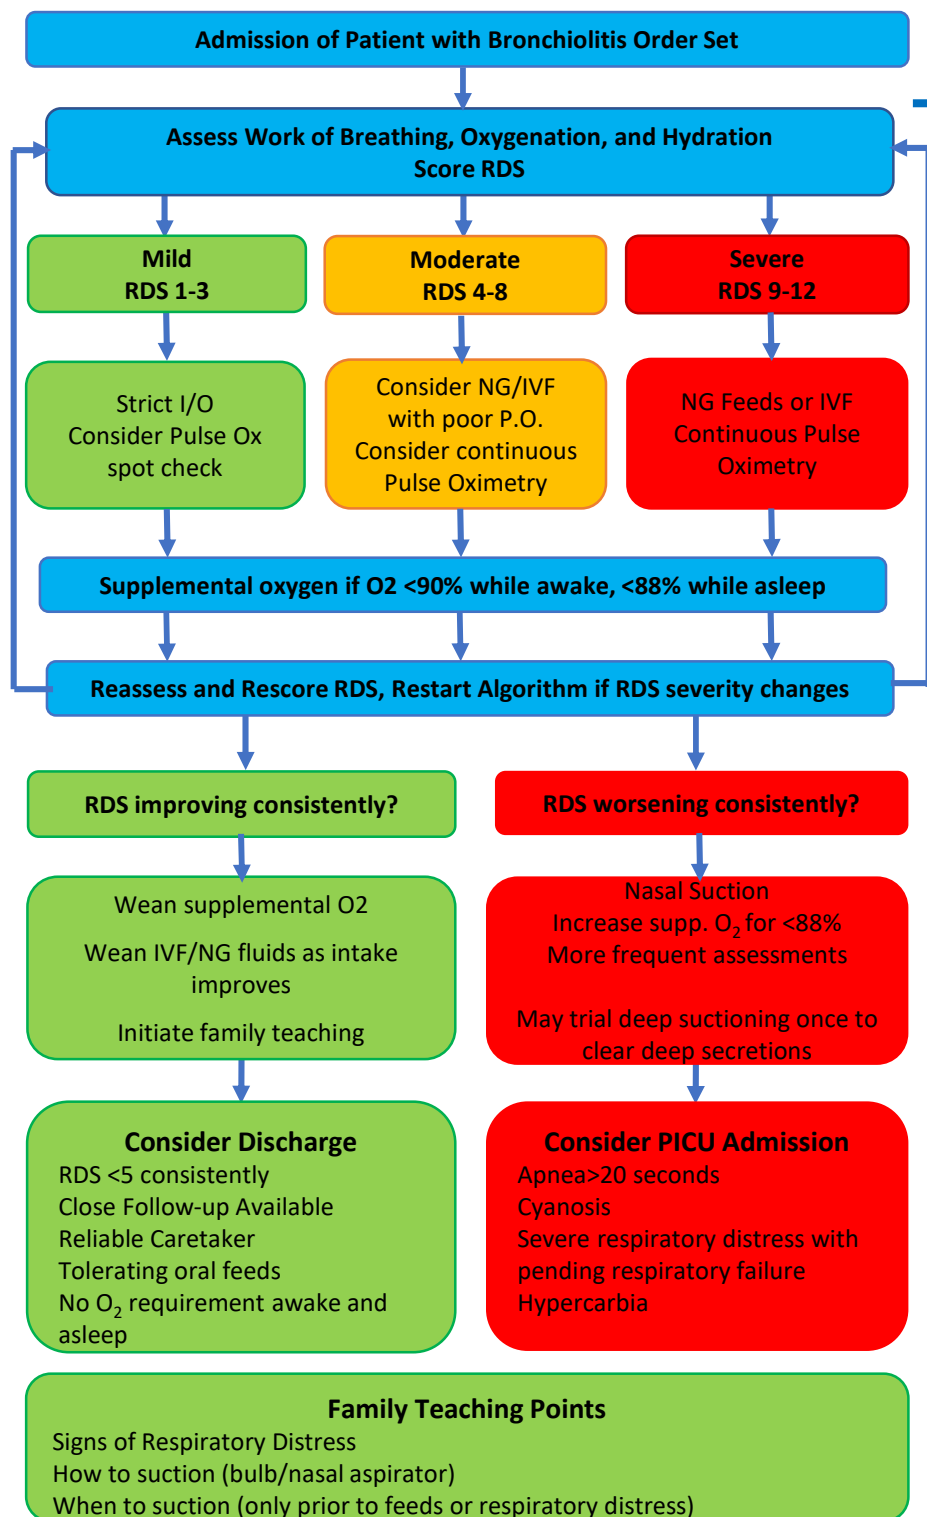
Admission of Patient with Bronchiolitis Order Set

Assess Work of Breathing, Oxygenation, and Hydration
Score RDS

Mild
RDS 1-3

Moderate
RDS 4-8

Severe
RDS 9-12

Strict I/O
Consider Pulse Ox spot check

Consider NG/IVF with poor P.O.
Consider continuous Pulse Oximetry

NG Feeds or IVF
Continuous Pulse Oximetry

Supplemental oxygen if O2 <90% while awake, <88% while asleep

Reassess and Rescore RDS, Restart Algorithm if RDS severity changes

RDS improving consistently?

RDS worsening consistently?

Wean supplemental O2

Wean IVF/NG fluids as intake improves

Initiate family teaching

Nasal Suction
Increase supp. $O_2$ for <88%
More frequent assessments

May trial deep suctioning once to clear deep secretions

Consider Discharge
RDS <5 consistently
Close Follow-up Available
Reliable Caretaker
Tolerating oral feeds
No $O_2$ requirement awake and asleep

Consider PICU Admission
Apnea>20 seconds
Cyanosis
Severe respiratory distress with pending respiratory failure
Hypercarbia

Family Teaching Points
Signs of Respiratory Distress
How to suction (bulb/nasal aspirator)
When to suction (only prior to feeds or respiratory distress)